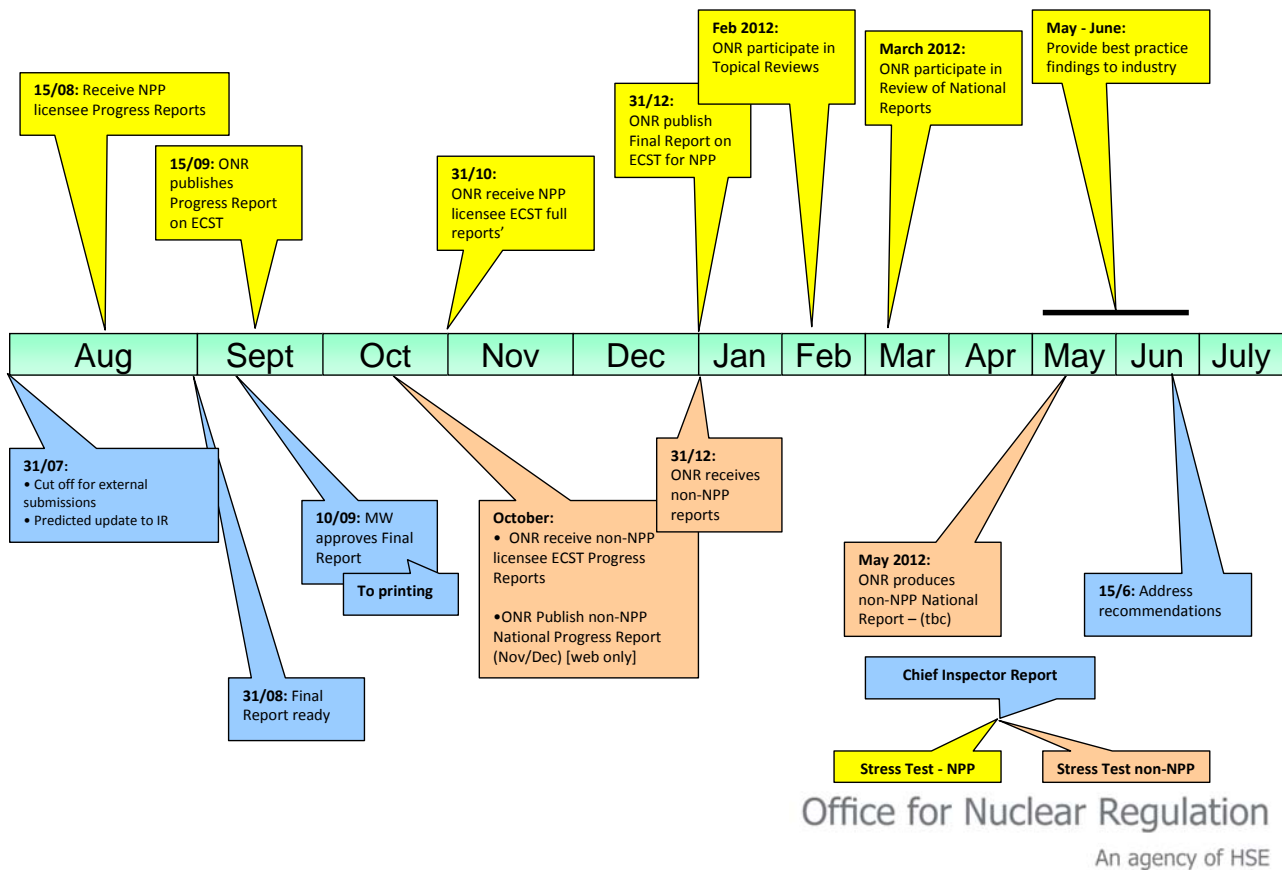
15/08: Receive NPP licensee Progress Reports

15/09: ONR publishes Progress Report on ECST

31/10: ONR receive NPP licensee ECST full reports'

31/12: ONR publish Final Report on ECST for NPP

Feb 2012: ONR participate in Topical Reviews

March 2012: ONR participate in Review of National Reports

May - June: Provide best practice findings to industry

| Aug | Sept | Oct | Nov | Dec | Jan | Feb | Mar | Apr | May | Jun | July |
|---|---|---|---|---|---|---|---|---|---|---|---|

31/07:
• Cut off for external submissions
• Predicted update to IR

10/09: MW approves Final Report

To printing

31/08: Final Report ready

October:
• ONR receive non-NPP licensee ECST Progress Reports

•ONR Publish non-NPP National Progress Report (Nov/Dec) [web only]

31/12: ONR receives non-NPP reports

May 2012: ONR produces non-NPP National Report – (tbc)

15/6: Address recommendations

Chief Inspector Report

Stress Test - NPP

Stress Test non-NPP

Office for Nuclear Regulation

An agency of HSE